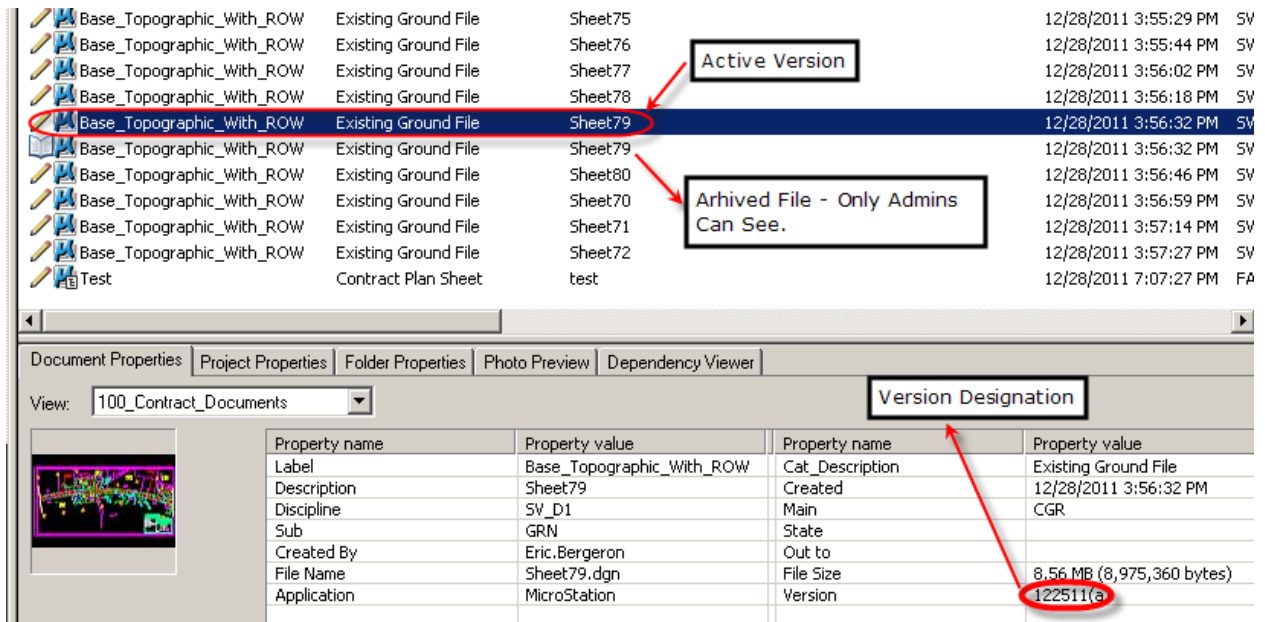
| | | | |
|---|---|---|---|
| Base_Topographic_With_ROW | Existing Ground File | Sheet75 | 12/28/2011 3:55:29 PM SV |
| Base_Topographic_With_ROW | Existing Ground File | Sheet76 | 12/28/2011 3:55:44 PM SV |
| Base_Topographic_With_ROW | Existing Ground File | Sheet77 | 12/28/2011 3:56:02 PM SV |
| Base_Topographic_With_ROW | Existing Ground File | Sheet78 | 12/28/2011 3:56:18 PM SV |
| Base_Topographic_With_ROW | Existing Ground File | Sheet79 | 12/28/2011 3:56:32 PM SV |
| Base_Topographic_With_ROW | Existing Ground File | Sheet79 | 12/28/2011 3:56:32 PM SV |
| Base_Topographic_With_ROW | Existing Ground File | Sheet80 | 12/28/2011 3:56:46 PM SV |
| Base_Topographic_With_ROW | Existing Ground File | Sheet70 | 12/28/2011 3:56:59 PM SV |
| Base_Topographic_With_ROW | Existing Ground File | Sheet71 | 12/28/2011 3:57:14 PM SV |
| Base_Topographic_With_ROW | Existing Ground File | Sheet72 | 12/28/2011 3:57:27 PM SV |
| Test | Contract Plan Sheet | test | 12/28/2011 7:07:27 PM FA |

Active Version

Arhived File - Only Admins Can See.

Document Properties | Project Properties | Folder Properties | Photo Preview | Dependency Viewer

View: 100_Contract_Documents

Version Designation

| Property name | Property value | Property name | Property value |
|---|---|---|---|
| Label | Base_Topographic_With_ROW | Cat_Description | Existing Ground File |
| Description | Sheet79 | Created | 12/28/2011 3:56:32 PM |
| Discipline | SV_D1 | Main | CGR |
| Sub | GRN | State | |
| Created By | Eric.Bergeron | Out to | |
| File Name | Sheet79.dgn | File Size | 8.56 MB (8,975,360 bytes) |
| Application | MicroStation | Version | 122511(a |